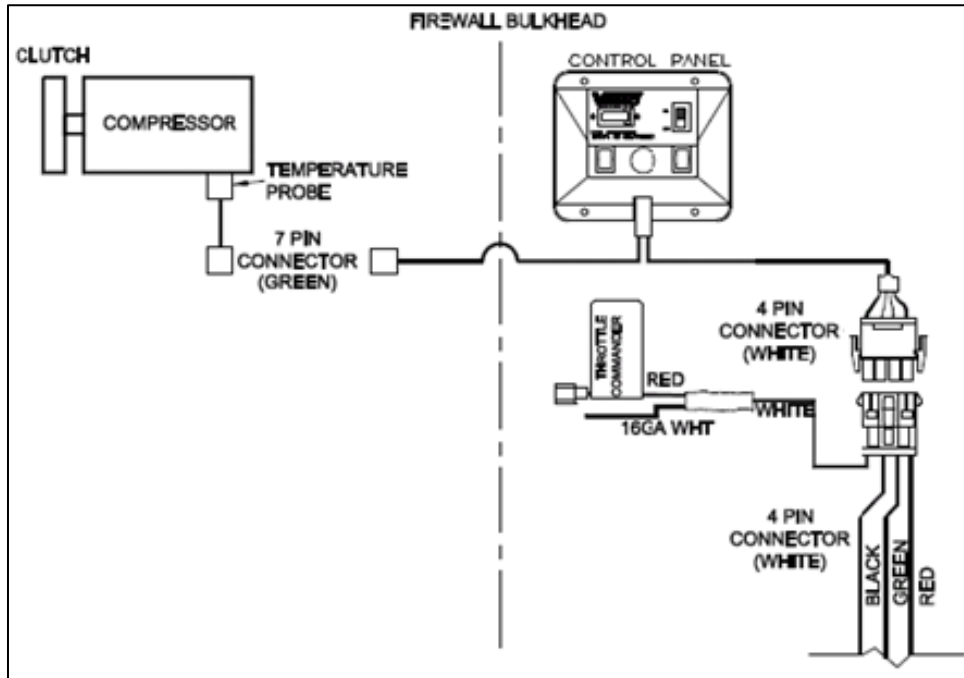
FIREWALL BULKHEAD

CLUTCH

COMPRESSOR

TEMPERATURE PROBE

7 PIN CONNECTOR (GREEN)

CONTROL PANEL

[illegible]

4 PIN CONNECTOR (WHITE)

THROTTLE COMMANDER

RED

WHITE

16GA WHT

4 PIN CONNECTOR (WHITE)

BLACK

GREEN

RED